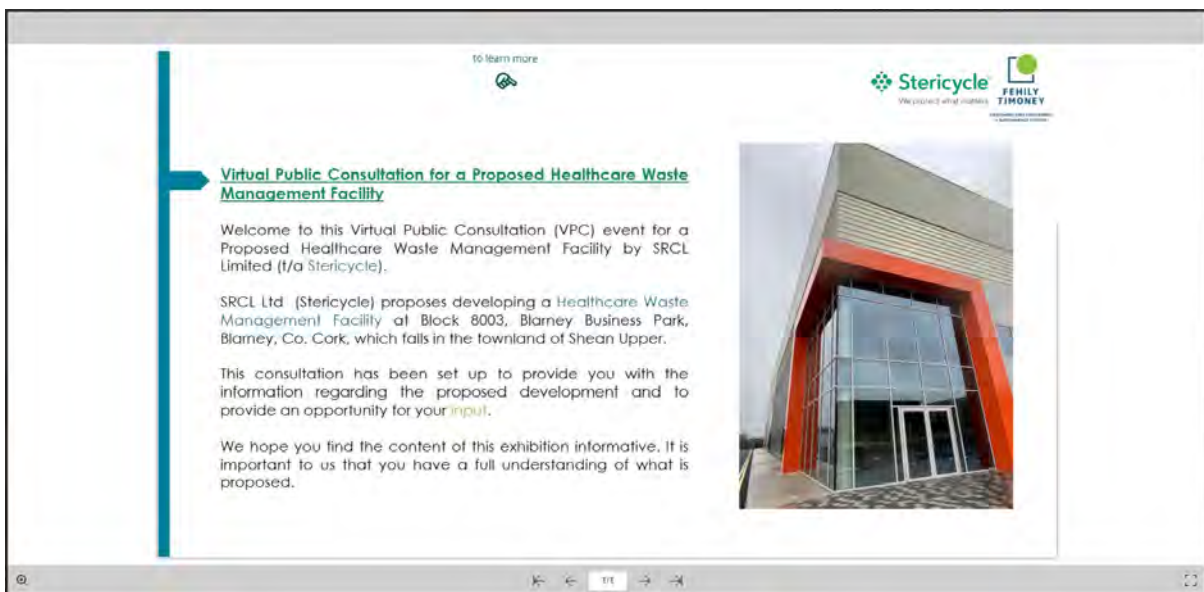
to learn more

Stericycle
We protect what matters

FEHILY TIMONEY

Virtual Public Consultation for a Proposed Healthcare Waste Management Facility

Welcome to this Virtual Public Consultation (VPC) event for a Proposed Healthcare Waste Management Facility by SRCL Limited (t/a Stericycle).

SRCL Ltd (Stericycle) proposes developing a Healthcare Waste Management Facility at Block 8003, Blarney Business Park, Blarney, Co. Cork, which falls in the townland of Shean Upper.

This consultation has been set up to provide you with the information regarding the proposed development and to provide an opportunity for your input.

We hope you find the content of this exhibition informative. It is important to us that you have a full understanding of what is proposed.

1/1